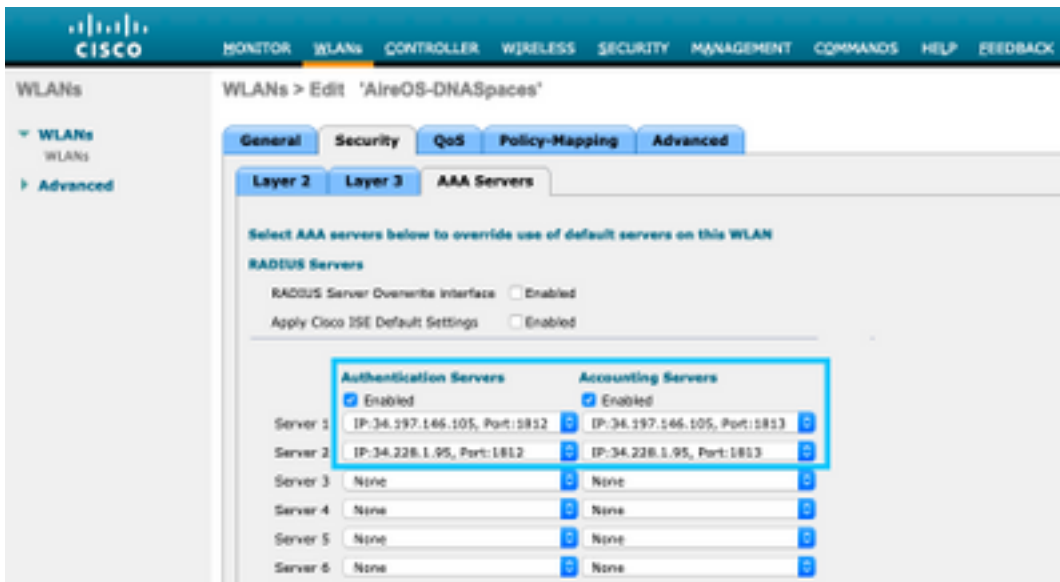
cisco

MONITOR WLANs CONTROLLER WIRELESS SECURITY MANAGEMENT COMMANDS HELP FEEDBACK

WLANs

WLANs
WLANs
Advanced

WLANs > Edit 'AireOS-DNASpaces'

General Security QoS Policy-Mapping Advanced

Layer 2 Layer 3 AAA Servers

Select AAA servers below to override use of default servers on this WLAN

RADIUS Servers

RADIUS Server Overwrite interface Enabled

Apply Cisco ISE Default Settings Enabled

| | Authentication Servers | Accounting Servers |
|---|---|---|
| | Enabled | Enabled |
| Server 1 | IP:34.197.146.105, Port:1812 | IP:34.197.146.105, Port:1813 |
| Server 2 | IP:34.228.1.95, Port:1812 | IP:34.228.1.95, Port:1813 |
| Server 3 | None | None |
| Server 4 | None | None |
| Server 5 | None | None |
| Server 6 | None | None |